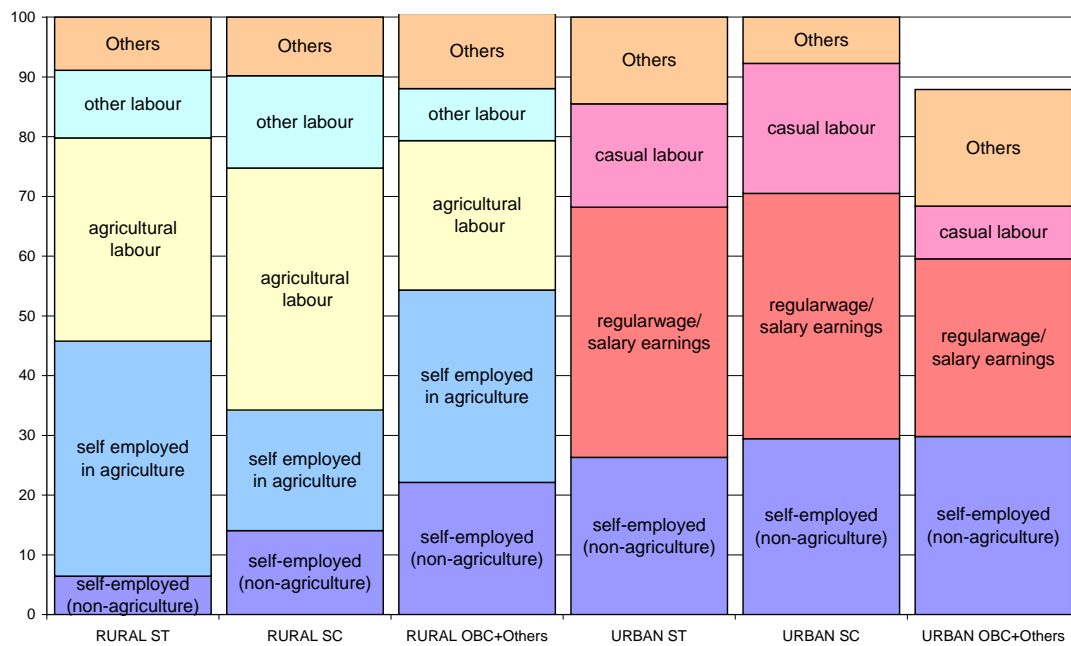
100
90
80
70
60
50
40
30
20
10
0

Others
other labour
agricultural labour
self employed in agriculture
self-employed (non-agriculture)

Others
other labour
agricultural labour
self employed in agriculture
self-employed (non-agriculture)

Others
other labour
agricultural labour
self employed in agriculture
self-employed (non-agriculture)

Others
casual labour
regularwage/ salary earnings
self-employed (non-agriculture)

Others
casual labour
regularwage/ salary earnings
self-employed (non-agriculture)

Others
casual labour
regularwage/ salary earnings
self-employed (non-agriculture)

RURAL ST
RURAL SC
RURAL OBC+Others
URBAN ST
URBAN SC
URBAN OBC+Others